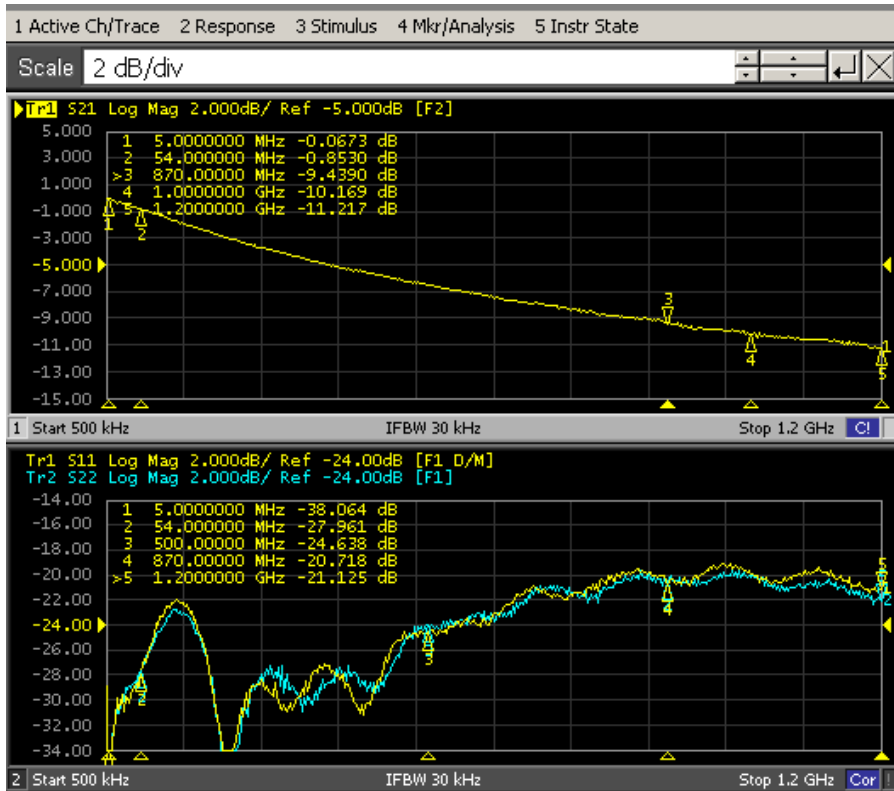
1 Active Ch/Trace 2 Response 3 Stimulus 4 Mkr/Analysis 5 Instr State

Scale 2 dB/div

Tr1 S21 Log Mag 2.000dB/ Ref -5.000dB [F2]

5.000
3.000
1.000
-1.000
-3.000
-5.000
-7.000
-9.000
-11.00
-13.00
-15.00

1 5.0000000 MHz -0.0673 dB
2 54.000000 MHz -0.8530 dB
>3 870.00000 MHz -9.4390 dB
4 1.0000000 GHz -10.169 dB
5 1.2000000 GHz -11.217 dB

1 2 3 4 1 5

1 Start 500 kHz IFBW 30 kHz Stop 1.2 GHz C!

Tr1 S11 Log Mag 2.000dB/ Ref -24.00dB [F1 D/M]
Tr2 S22 Log Mag 2.000dB/ Ref -24.00dB [F1]

-14.00
-16.00
-18.00
-20.00
-22.00
-24.00
-26.00
-28.00
-30.00
-32.00
-34.00

1 5.0000000 MHz -38.064 dB
2 54.000000 MHz -27.961 dB
3 500.00000 MHz -24.638 dB
4 870.00000 MHz -20.718 dB
>5 1.2000000 GHz -21.125 dB

2 3 4 5 2

2 Start 500 kHz IFBW 30 kHz Stop 1.2 GHz Cor